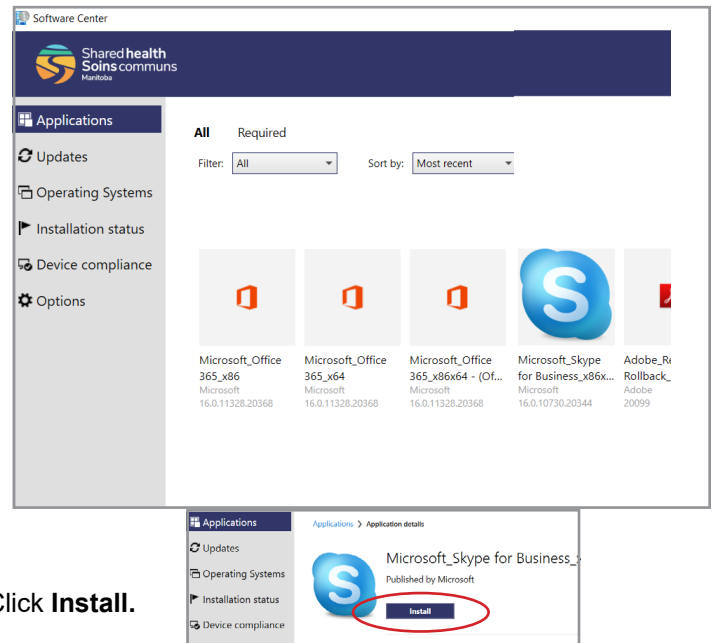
Software Center

Shared health
Soins communs
Manitoba

Applications
Updates
Operating Systems
Installation status
Device compliance
Options

All Required

Filter: All

Sort by: Most recent

Microsoft_Office 365_x86
Microsoft
16.0.11328.20368

Microsoft_Office 365_x64
Microsoft
16.0.11328.20368

Microsoft_Office 365_x86x64 - (Of...
Microsoft
16.0.11328.20368

Microsoft_Skype for Business_x86x...
Microsoft
16.0.10730.20344

Adobe_Re
Rollback_
Adobe
20099

Applications
Updates
Operating Systems
Installation status
Device compliance

Applications > Application details

Microsoft_Skype for Business_
Published by Microsoft

Install

Click **Install.**